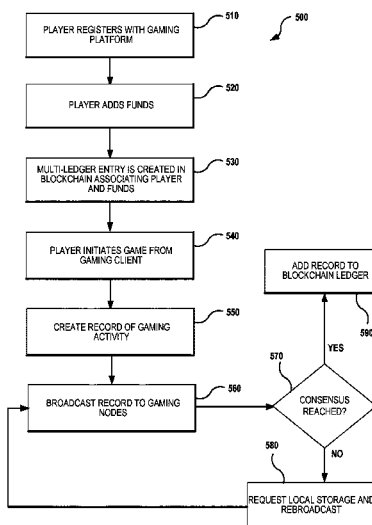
500

PLAYER REGISTERS WITH GAMING PLATFORM

510

PLAYER ADDS FUNDS

520

MULTI-LEDGER ENTRY IS CREATED IN BLOCKCHAIN ASSOCIATING PLAYER AND FUNDS

530

PLAYER INITIATES GAME FROM GAMING CLIENT

540

CREATE RECORD OF GAMING ACTIVITY

550

BROADCAST RECORD TO GAMING NODES

560

ADD RECORD TO BLOCKCHAIN LEDGER

590

570

YES

CONSENSUS REACHED?

NO

580

REQUEST LOCAL STORAGE AND REBROADCAST